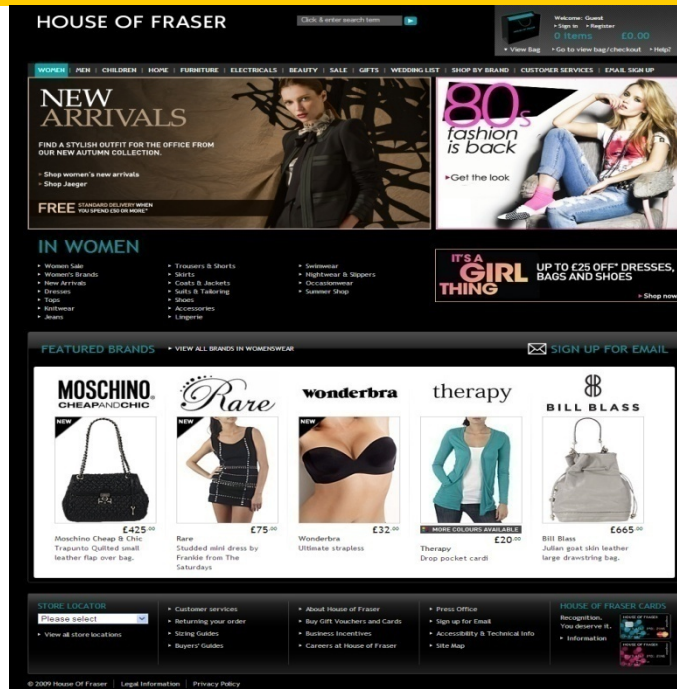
HOUSE OF FRASER

Click & enter search term

Welcome: Guest
Sign in • Register
0 items £0.00
View Bag • Go to view bag/checkout • Help?

WOMEN | MEN | CHILDREN | HOME | FURNITURE | ELECTRICALS | BEAUTY | SALE | GIFTS | WEDDING LIST | SHOP BY BRAND | CUSTOMER SERVICES | EMAIL SIGN UP

NEW ARRIVALS

FIND A STYLISH OUTFIT FOR THE OFFICE FROM OUR NEW AUTUMN COLLECTION.

Shop women's new arrivals
Shop Jaeger

FREE STANDARD DELIVERY WHEN YOU SPEND £50 OR MORE*

80s fashion is back

Get the look

IN WOMEN

Women Sale
Women's Brands
New Arrivals
Dresses
Tops
Knitwear
Jeans

Trousers & Shorts
Skirts
Coats & Jackets
Suits & Tailoring
Shoes
Accessories
Lingerie

Swimwear
Nightwear & Slippers
Occasionwear
Summer Shop

IT'S A GIRL THING

UP TO £25 OFF* DRESSES, BAGS AND SHOES

Shop now

FEATURED BRANDS

VIEW ALL BRANDS IN WOMENSWEAR

SIGN UP FOR EMAIL

MOSCHINO CHEAPANDCHIC

Rare

wonderbra

therapy

BILL BLASS

NEW

NEW

NEW

£425.00
Moschino Cheap & Chic
Trapunto Quilted small leather flap over bag.

£75.00
Rare
Studded mini dress by Frankie from The Saturdays

£32.00
Wonderbra
Ultimate strapless

MORE COLOURS AVAILABLE
£20.00
Therapy
Drop pocket cardi

£665.00
Bill Blass
Julian goat skin leather large drawstring bag.

STORE LOCATOR
Please select
View all store locations

Customer services
Returning your order
Sizing Guides
Buyers' Guides

About House of Fraser
Buy Gift Vouchers and Cards
Business Incentives
Careers at House of Fraser

Press Office
Sign up for Email
Accessibility & Technical Info
Site Map

HOUSE OF FRASER CARDS
Recognition. You deserve it.
Information

© 2009 House Of Fraser | Legal Information | Privacy Policy